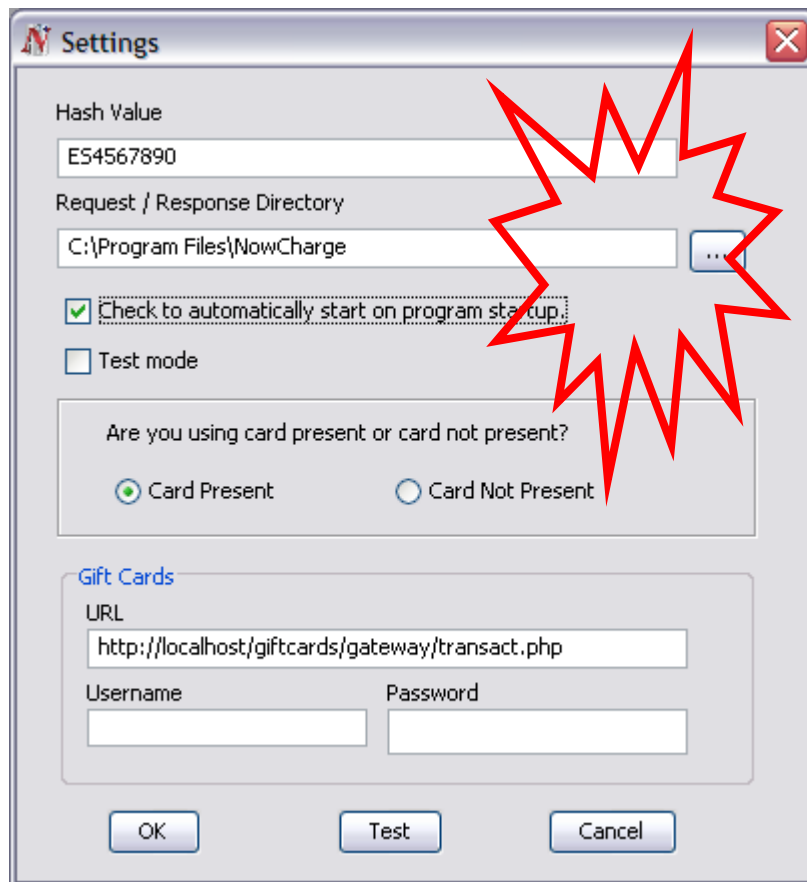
Settings

Hash Value

E54567890

Request / Response Directory

C:\Program Files\NowCharge

...

Check to automatically start on program startup.

Test mode

Are you using card present or card not present?

Card Present

Card Not Present

Gift Cards

URL

http://localhost/giftcards/gateway/transact.php

Username

Password

OK

Test

Cancel